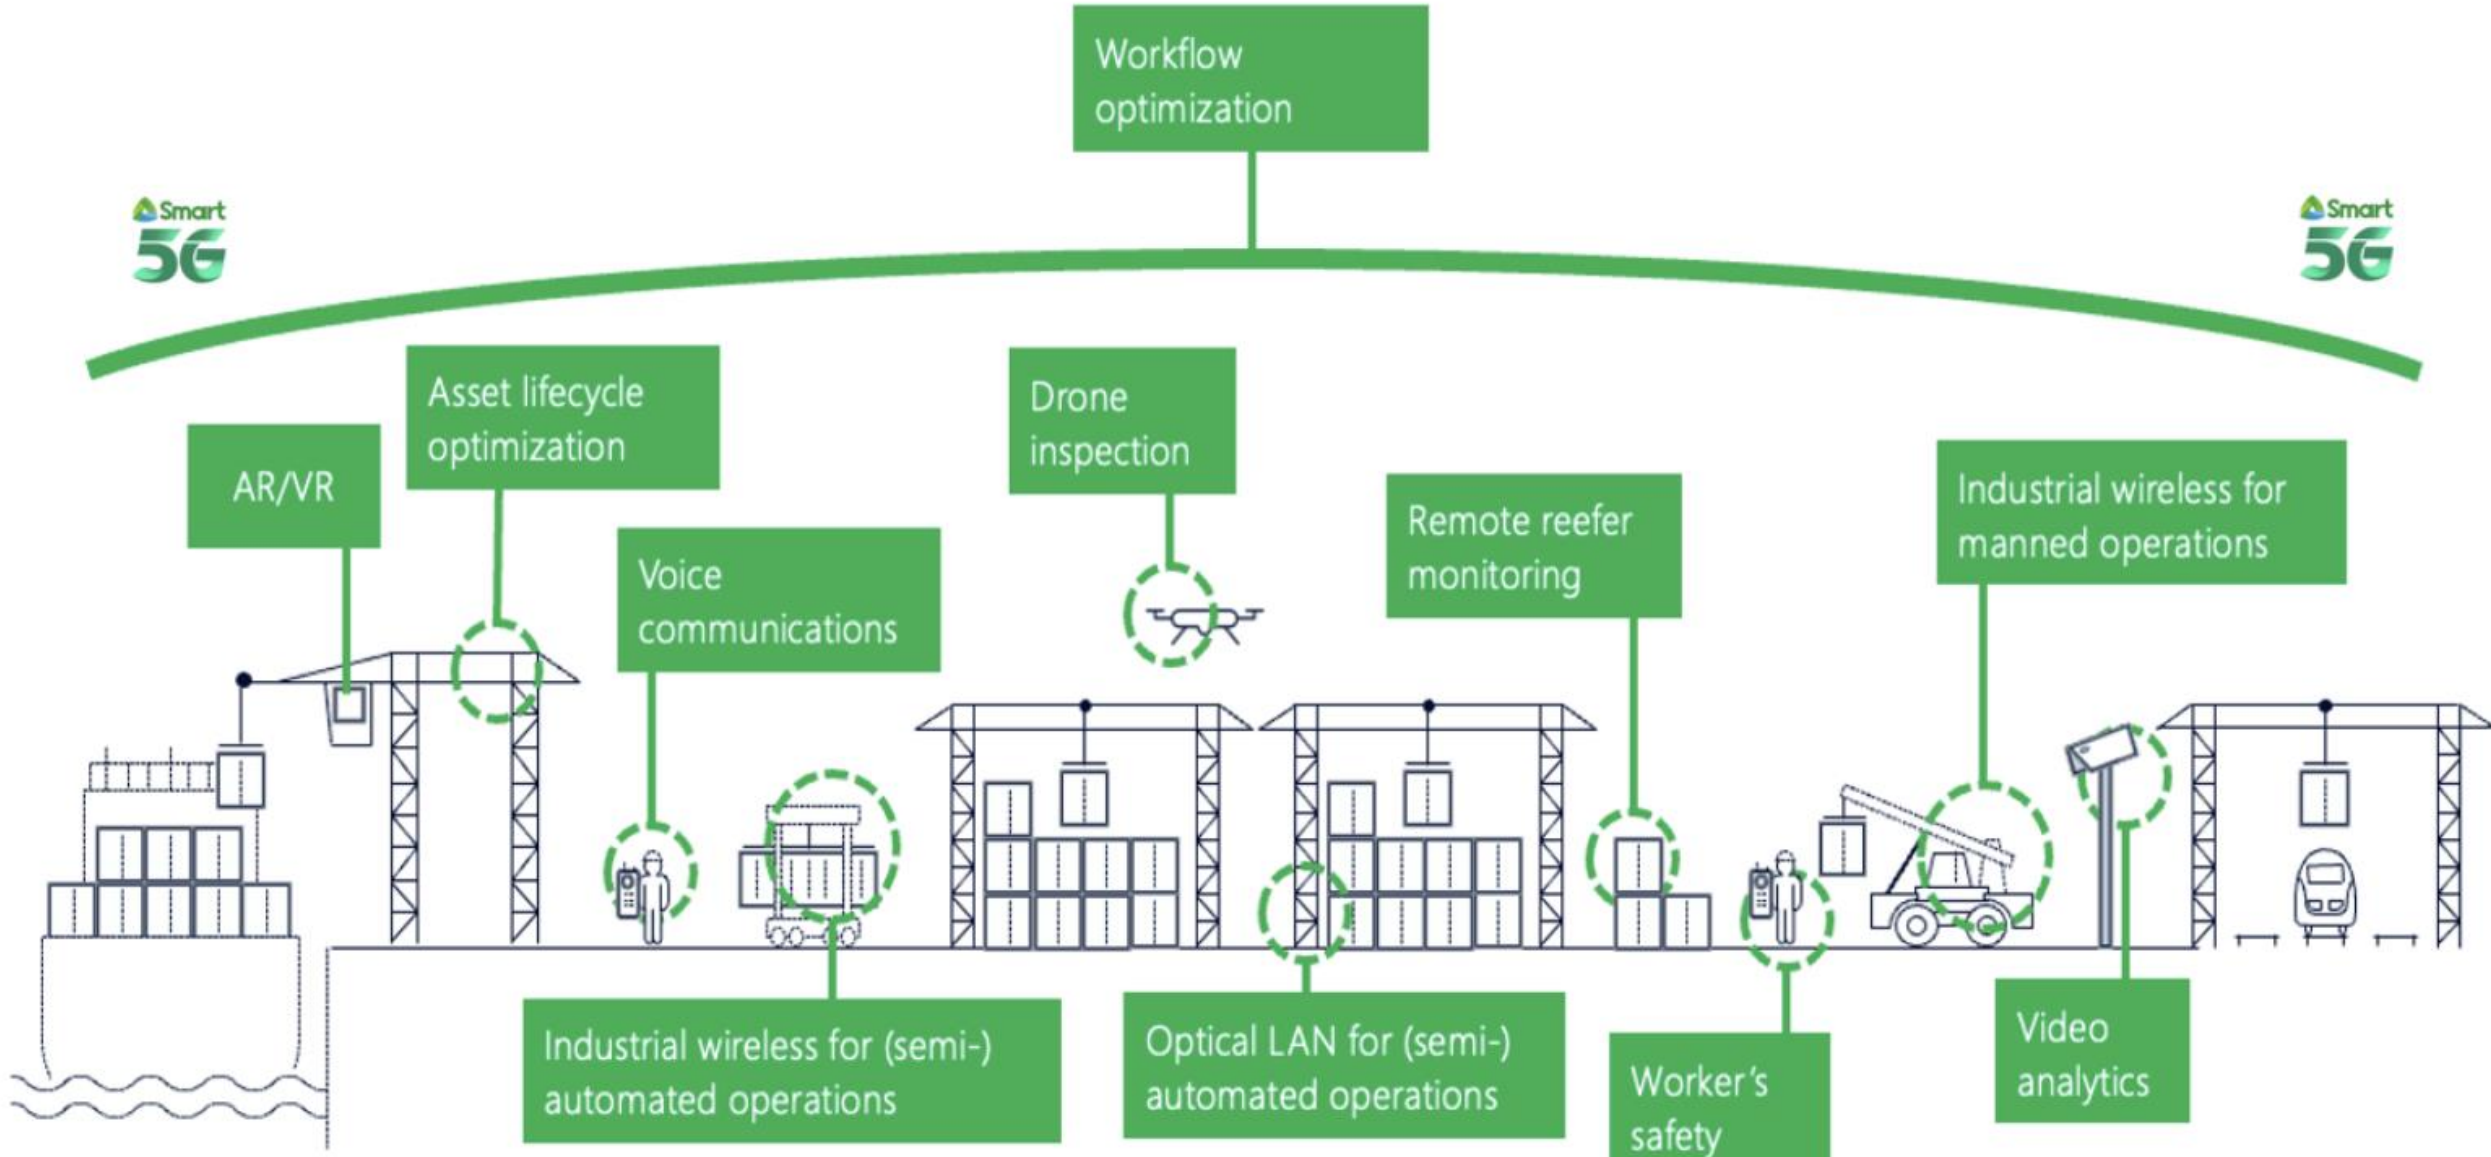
Workflow optimization

Smart 5G

Smart 5G

Asset lifecycle optimization

AR/VR

Drone inspection

Voice communications

Remote reefer monitoring

Industrial wireless for manned operations

Industrial wireless for (semi-) automated operations

Optical LAN for (semi-) automated operations

Worker's safety

Video analytics